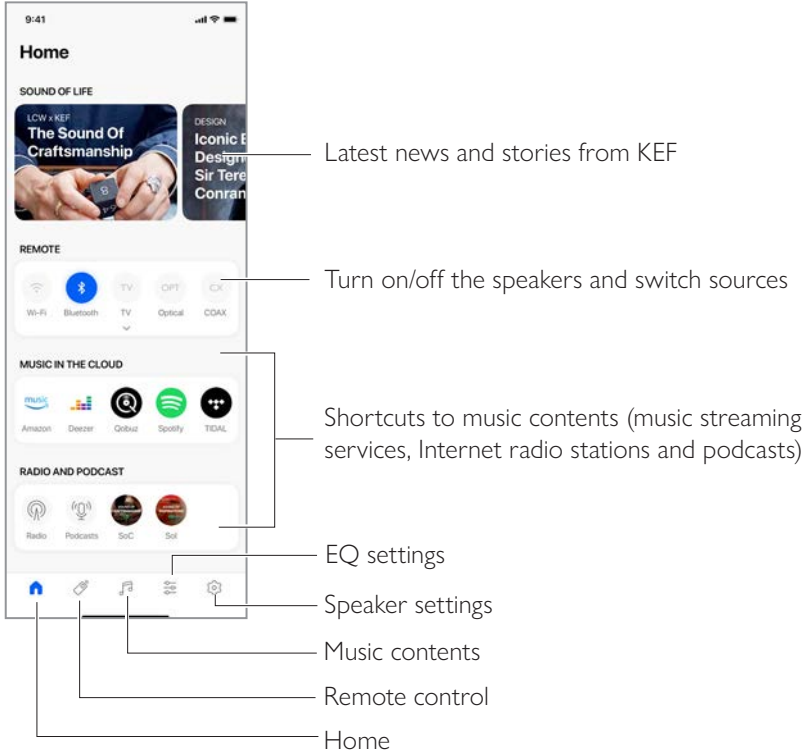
9:41

Home

SOUND OF LIFE

LCW x KEF
The Sound Of Craftsmanship

DESIGN
Iconic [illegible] Design Sir Tere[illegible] Conran

REMOTE

Wi-Fi Bluetooth TV OPT Optical CX COAX

MUSIC IN THE CLOUD

music Amazon Deezer Qobuz Spotify TIDAL

RADIO AND PODCAST

Radio Podcasts SoC Sol

Latest news and stories from KEF

Turn on/off the speakers and switch sources

Shortcuts to music contents (music streaming services, Internet radio stations and podcasts)

EQ settings

Speaker settings

Music contents

Remote control

Home